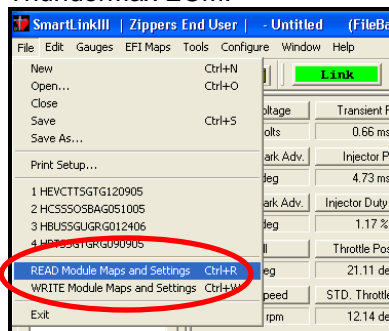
Thunderman ECM:

SmartLinkIII | Zippers End User | - Untitled (FileB

File Edit Gauges EFI Maps Tools Configure Window Help

Link

New Ctrl+N
Open... Ctrl+O
Close
Save Ctrl+S
Save As...

Print Setup...

1 HEVCTTSGTG120905
2 HCSSSOSBAG051005
3 HBUSSGUGRG012406
4 HBUSSGTGRG090905

READ Module Maps and Settings Ctrl+R
WRITE Module Maps and Settings Ctrl+W

Exit

Voltage
volts
Transient F
0.66 ms
Spark Adv.
deg
Injector P
4.73 ms
Spark Adv.
deg
Injector Duty
1.17 %
Throttle Pos
deg
21.11 de
Speed
rpm
STD. Thrott
12.14 de